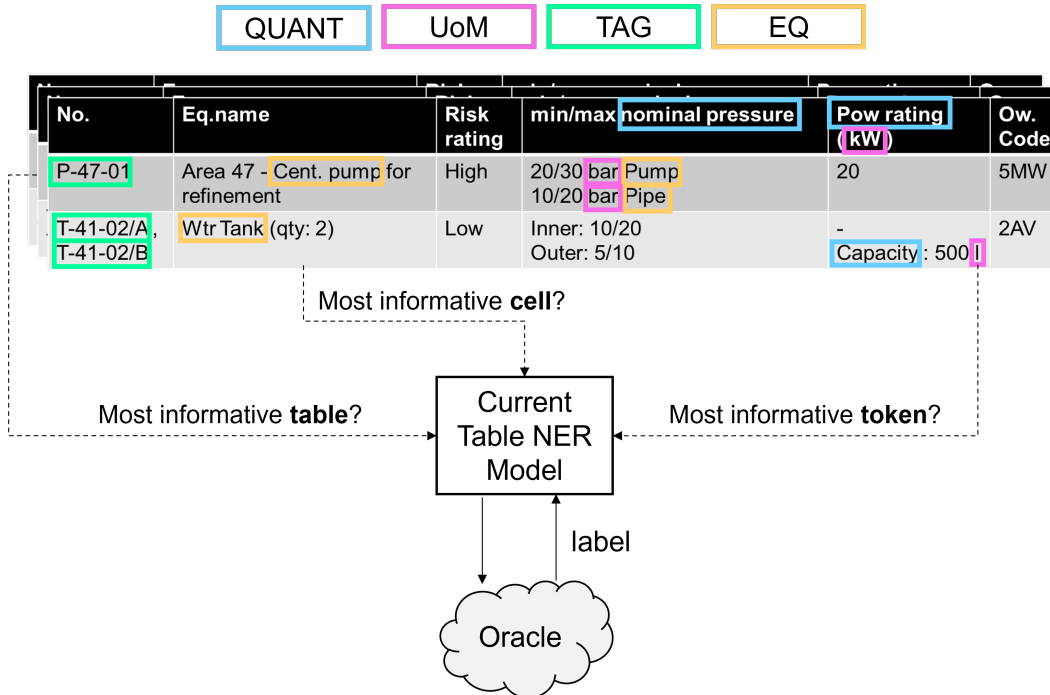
QUANT UoM TAG EQ

| No. | Eq.name | Risk rating | min/max nominal pressure | Pow rating (kW) | Ow. Code |
|---|---|---|---|---|---|
| P-47-01 | Area 47 - Cent. pump for refinement | High | 20/30 bar Pump 10/20 bar Pipe | 20 | 5MW |
| T-41-02/A, T-41-02/B | Wtr Tank (qty: 2) | Low | Inner: 10/20 Outer: 5/10 | - Capacity : 500 l | 2AV |

Most informative **cell**?

Most informative **table**?

Current Table NER Model

Most informative **token**?

label

Oracle